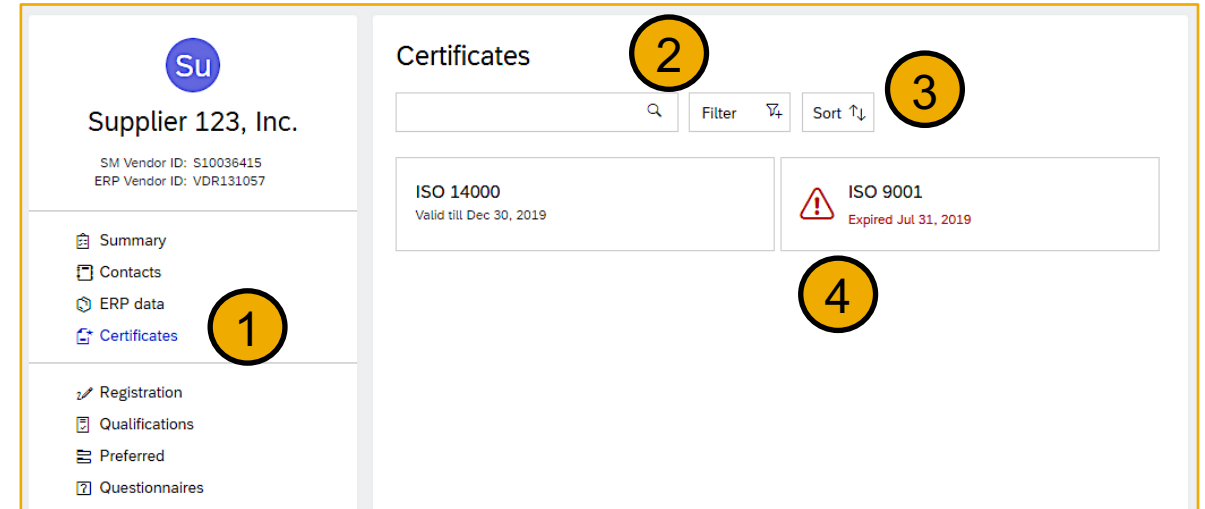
Su

Supplier 123, Inc.

SM Vendor ID: S10036415
ERP Vendor ID: VDR131057

Summary
Contacts
ERP data
Certificates

Registration
Qualifications
Preferred
Questionnaires

1

Certificates

2

Filter

Sort

3

ISO 14000
Valid till Dec 30, 2019

ISO 9001
Expired Jul 31, 2019

4